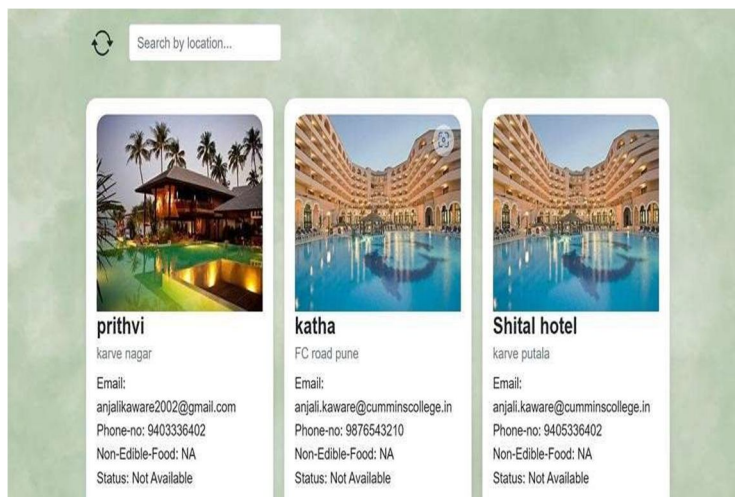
Search by location...

prithvi
karve nagar
Email:
anjalikaware2002@gmail.com
Phone-no: 9403336402
Non-Edible-Food: NA
Status: Not Available

katha
FC road pune
Email:
anjali.kaware@cumminscollege.in
Phone-no: 9876543210
Non-Edible-Food: NA
Status: Not Available

Shital hotel
karve putala
Email:
anjali.kaware@cumminscollege.in
Phone-no: 9405336402
Non-Edible-Food: NA
Status: Not Available